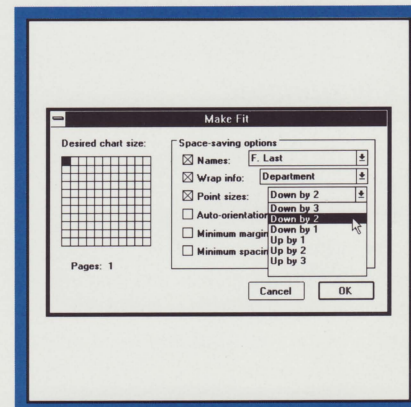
Make Fit

Desired chart size:

Pages: 1

Space-saving options

Names: F. Last

Wrap info: Department

Point sizes: Down by 2

Down by 3
Down by 2
Down by 1
Up by 1
Up by 2
Up by 3

Auto-orientation

Minimum margin

Minimum spacin

Cancel

OK